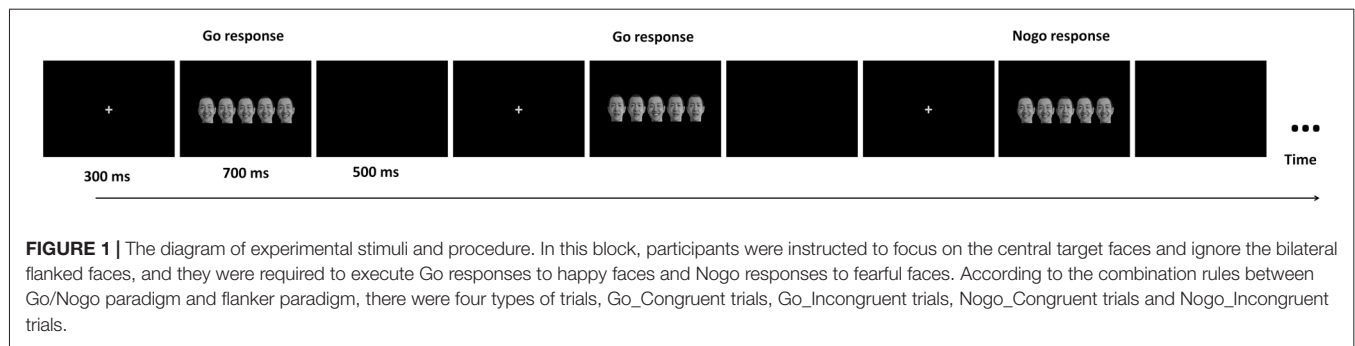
Go response

Go response

Nogo response

+

+

+

300 ms

700 ms

500 ms

•••

Time

**FIGURE 1 |** The diagram of experimental stimuli and procedure. In this block, participants were instructed to focus on the central target faces and ignore the bilateral flanked faces, and they were required to execute Go responses to happy faces and Nogo responses to fearful faces. According to the combination rules between Go/Nogo paradigm and flanker paradigm, there were four types of trials, Go_Congruent trials, Go_Incongruent trials, Nogo_Congruent trials and Nogo_Incongruent trials.